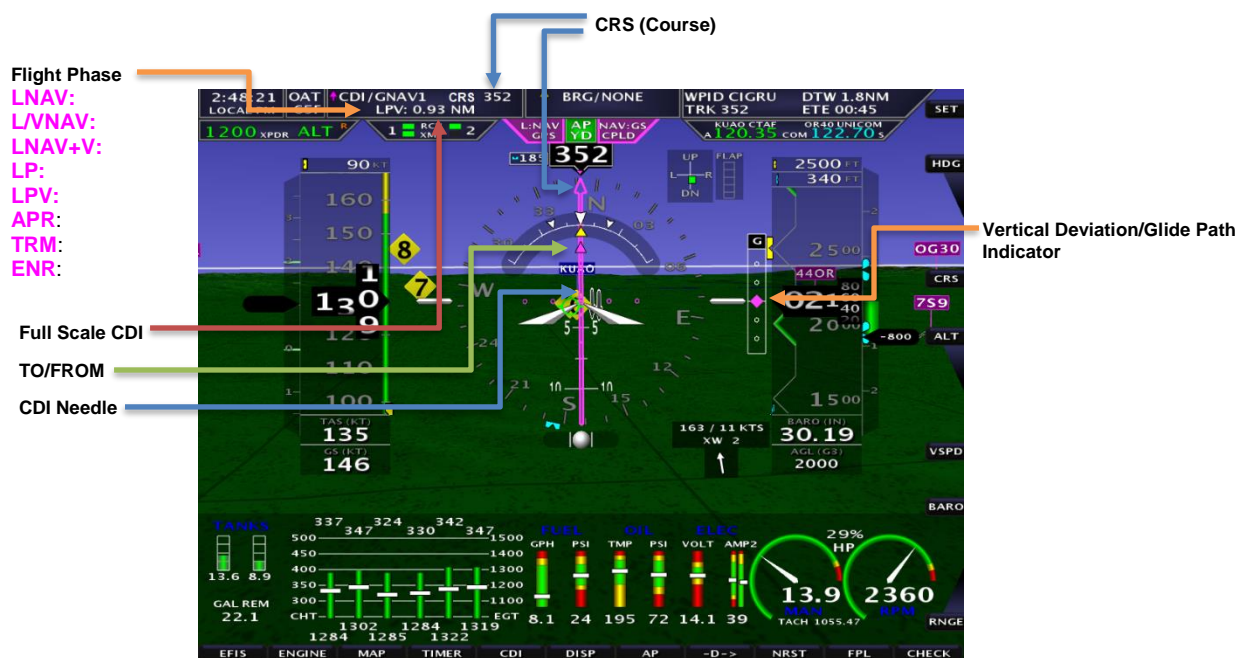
CRS (Course)

Flight Phase
LNAV:
L/VNAV:
LNAV+V:
LP:
LPV:
APR:
TRM:
ENR:

2:48:21 LOCAL
OAT
CDI/GNAV1 CRS 352
LPV: 0.93 NM
BRG/NONE
WPID CIGRU DTW 1.8NM
TRK 352 ETE 00:45
SET
1200 XPDR ALT
1 RC XM 2
L:NAV GPS
AP YD
NAV:GS CPLD
KUAO CTAF 120.35
OR40 UNICOM COM 122.70
352
UP DN FLAP
HDG
90 KT
160
150
140
130
120
110
100
8
7
2500 FT
340 FT
2500
440R
80
40
20
2000
1500
OG30
CRS
7S9
ALT
-800
N
33
30
W
24
21
S
15
12
E
06
03
KUAO
G
TAS (KT) 135
GS (KT) 146
163 / 11 KTS XW 2
BARO (IN) 30.19
AGL (G3) 2000
VSPD
BARO
RNGE

Vertical Deviation/Glide Path Indicator
Full Scale CDI
TO/FROM
CDI Needle

TANKS
13.6 8.9
GAL REM 22.1
337 347 324 330 342 347
500 450 400 350 300 CHT
1500 1400 1300 1200 1100 EGT
1302 1284 1319
1284 1285 1322
FUEL GPH PSI
OIL TMP PSI
ELEC VOLT AMP2
8.1 24 195 72 14.1 39
29% HP
13.9 MAN
2360 RPM
TACH 1055.47

EFIS ENGINE MAP TIMER CDI DISP AP -D-> NRST FPL CHECK